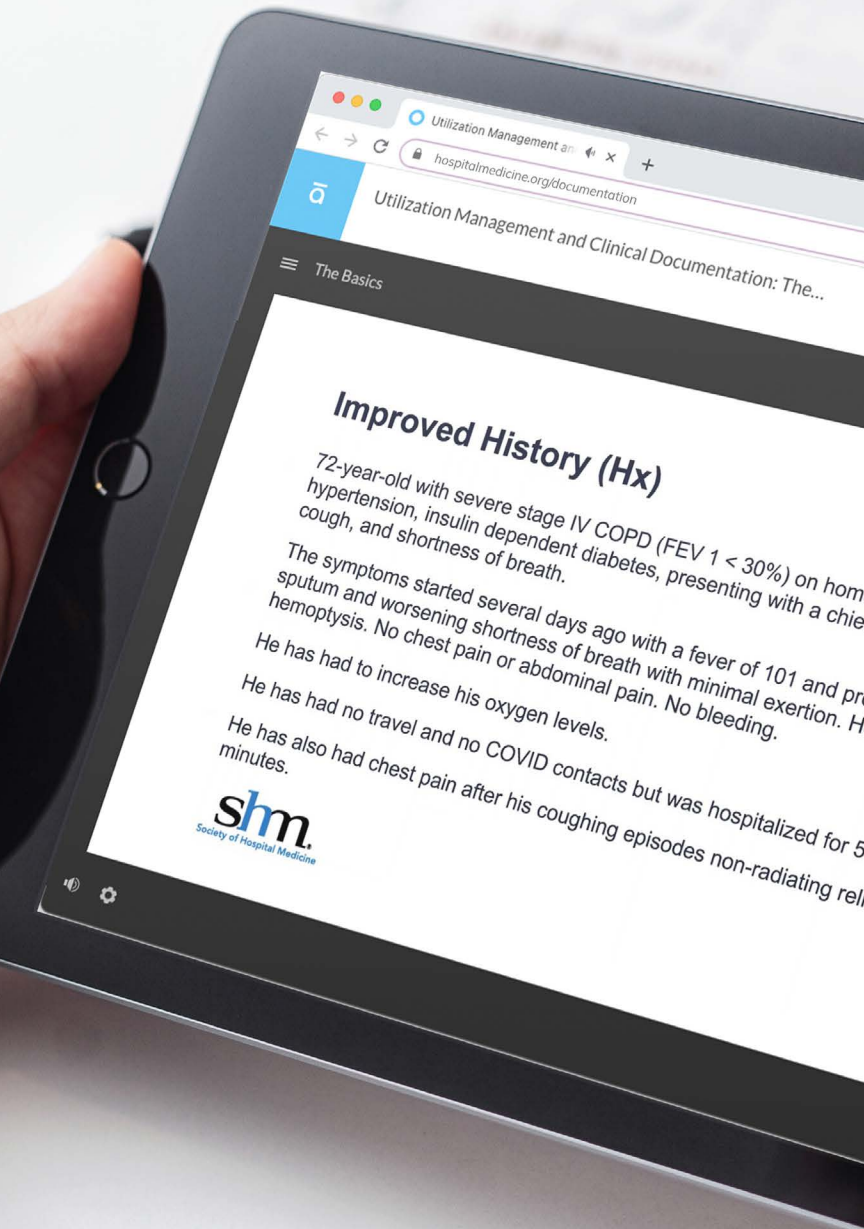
Utilization Management an ×
+
hospitalmedicine.org/documentation
ā
Utilization Management and Clinical Documentation: The...
The Basics

Improved History (Hx)

72-year-old with severe stage IV COPD (FEV 1 < 30%) on hom hypertension, insulin dependent diabetes, presenting with a chie cough, and shortness of breath.

The symptoms started several days ago with a fever of 101 and pr sputum and worsening shortness of breath with minimal exertion. H hemoptysis. No chest pain or abdominal pain. No bleeding.

He has had to increase his oxygen levels.

He has had no travel and no COVID contacts but was hospitalized for 5

He has also had chest pain after his coughing episodes non-radiating rel minutes.

shm
Society of Hospital Medicine